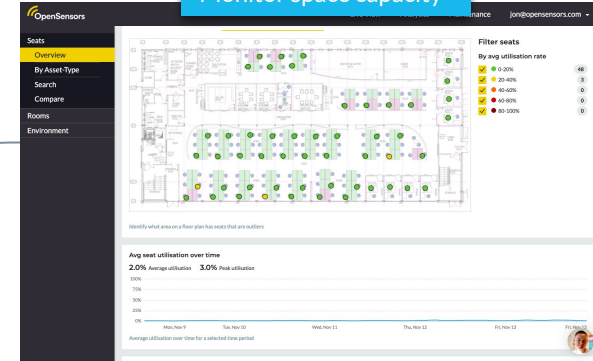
OpenSensors

Monitor space capacity

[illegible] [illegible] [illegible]nance jon@opensensors.com

Seats
Overview
By Asset-Type
Search
Compare
Rooms
Environment

Filter seats
By avg utilisation rate
0-20% 48
20-40% 3
40-60% 0
60-80% 0
80-100% 0

Identify what area on a floor plan has seats that are outliers

Avg seat utilisation over time
2.0% Average utilisation 3.0% Peak utilisation
100%
75%
50%
25%
0%
Mon, Nov 9 Tue, Nov 10 Wed, Nov 11 Thu, Nov 12 Fri, Nov 13 Fri, Nov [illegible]
Average utilisation over time for a selected time period